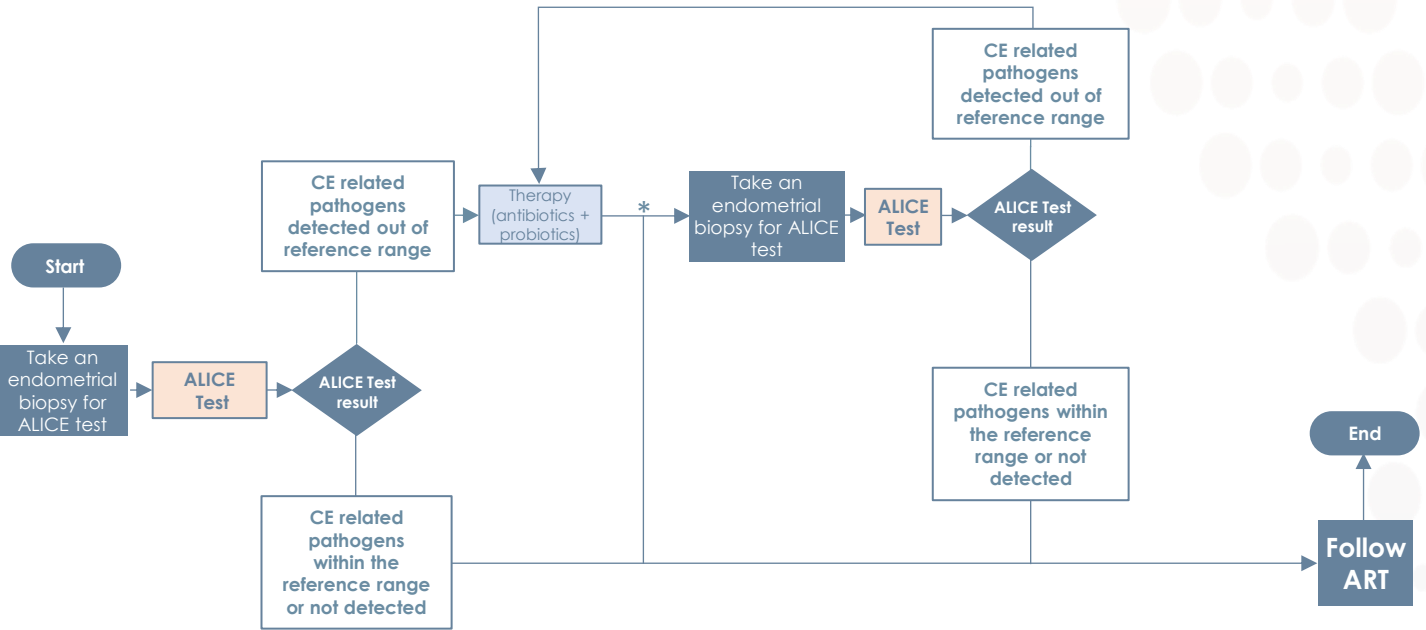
Start

Take an endometrial biopsy for ALICE test

ALICE Test

ALICE Test result

CE related pathogens detected out of reference range

Therapy (antibiotics + probiotics)

*

Take an endometrial biopsy for ALICE test

ALICE Test

ALICE Test result

CE related pathogens detected out of reference range

CE related pathogens within the reference range or not detected

CE related pathogens within the reference range or not detected

End

Follow ART